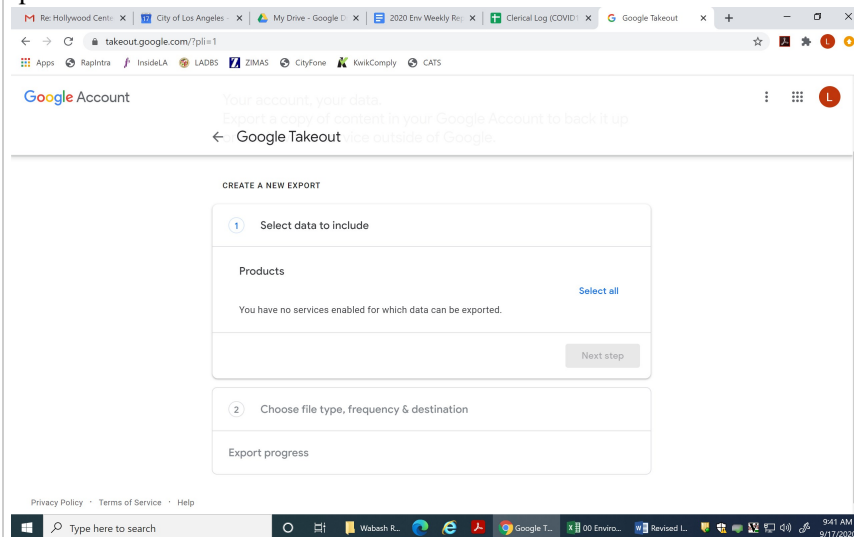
Re: Hollywood Cente × | City of Los Angeles × | My Drive - Google D × | 2020 Env Weekly Re × | Clerical Log (COVID × | Google Takeout × | +

takeout.google.com/?pli=1

Apps | RapIntra | InsideLA | LADBS | ZIMAS | CityFone | KwikComply | CATS

Google Account

Your account, your data.
Export a copy of content in your Google Account to back it up or use it with a service outside of Google.

← Google Takeout

CREATE A NEW EXPORT

1 Select data to include

Products

Select all

You have no services enabled for which data can be exported.

Next step

2 Choose file type, frequency & destination

Export progress

Privacy Policy · Terms of Service · Help

Type here to search

Wabash R...

Google T...

00 Enviro...

Revised I...

9:41 AM
9/17/2020